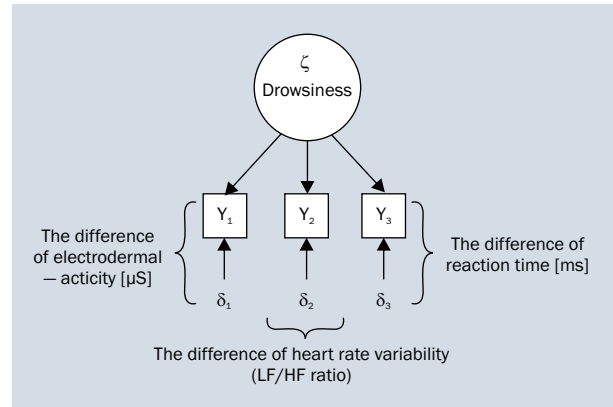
$\zeta$
Drowsiness

$Y_1$ $Y_2$ $Y_3$

The difference of electrodermal — acticity [μS]

The difference of reaction time [ms]

$\delta_1$ $\delta_2$ $\delta_3$

The difference of heart rate variability (LF/HF ratio)